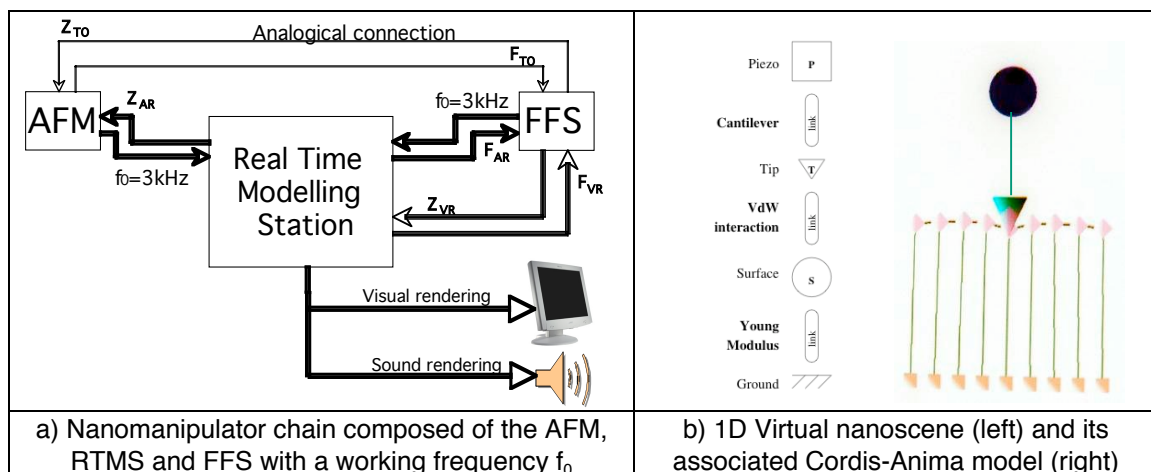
$Z_{TO}$

Analogical connection

$F_{TO}$

AFM

$Z_{AR}$

f0=3kHz

FFS

$F_{AR}$

Real Time Modelling Station

f0=3kHz

$F_{VR}$

$Z_{VR}$

Visual rendering

Sound rendering

Piezo

P

Cantilever

link

Tip

T

VdW interaction

link

Surface

S

Young Modulus

link

Ground

| a) Nanomanipulator chain composed of the AFM, RTMS and FFS with a working frequency $f_0$ | b) 1D Virtual nanoscene (left) and its associated Cordis-Anima model (right) |
|---|---|